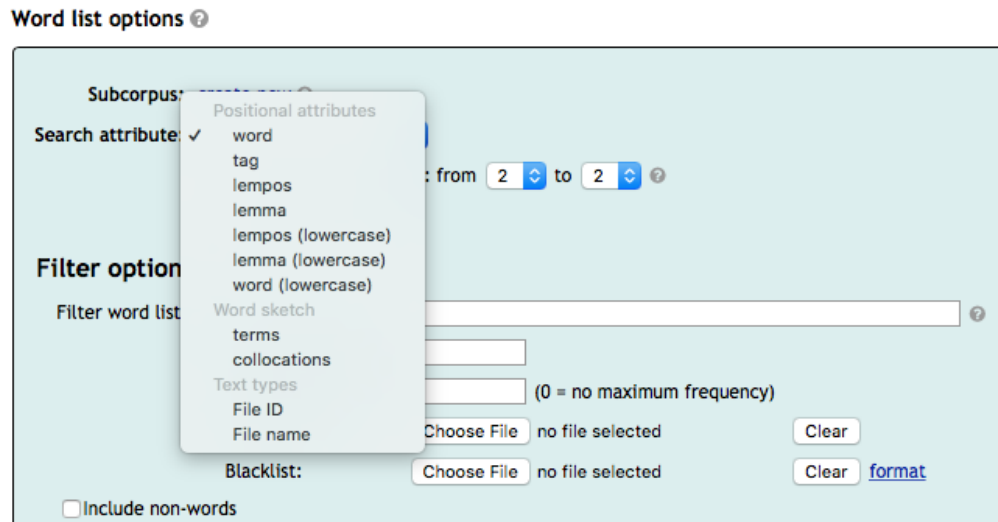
Word list options

Subcorpus: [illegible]
Search attribute:

Positional attributes
✓ word
tag
lempos
lemma
lempos (lowercase)
lemma (lowercase)
word (lowercase)
Word sketch
terms
collocations
Text types
File ID
File name

: from 2 to 2

Filter option

Filter word list

(0 = no maximum frequency)

Choose File no file selected Clear

Blacklist: Choose File no file selected Clear format

Include non-words